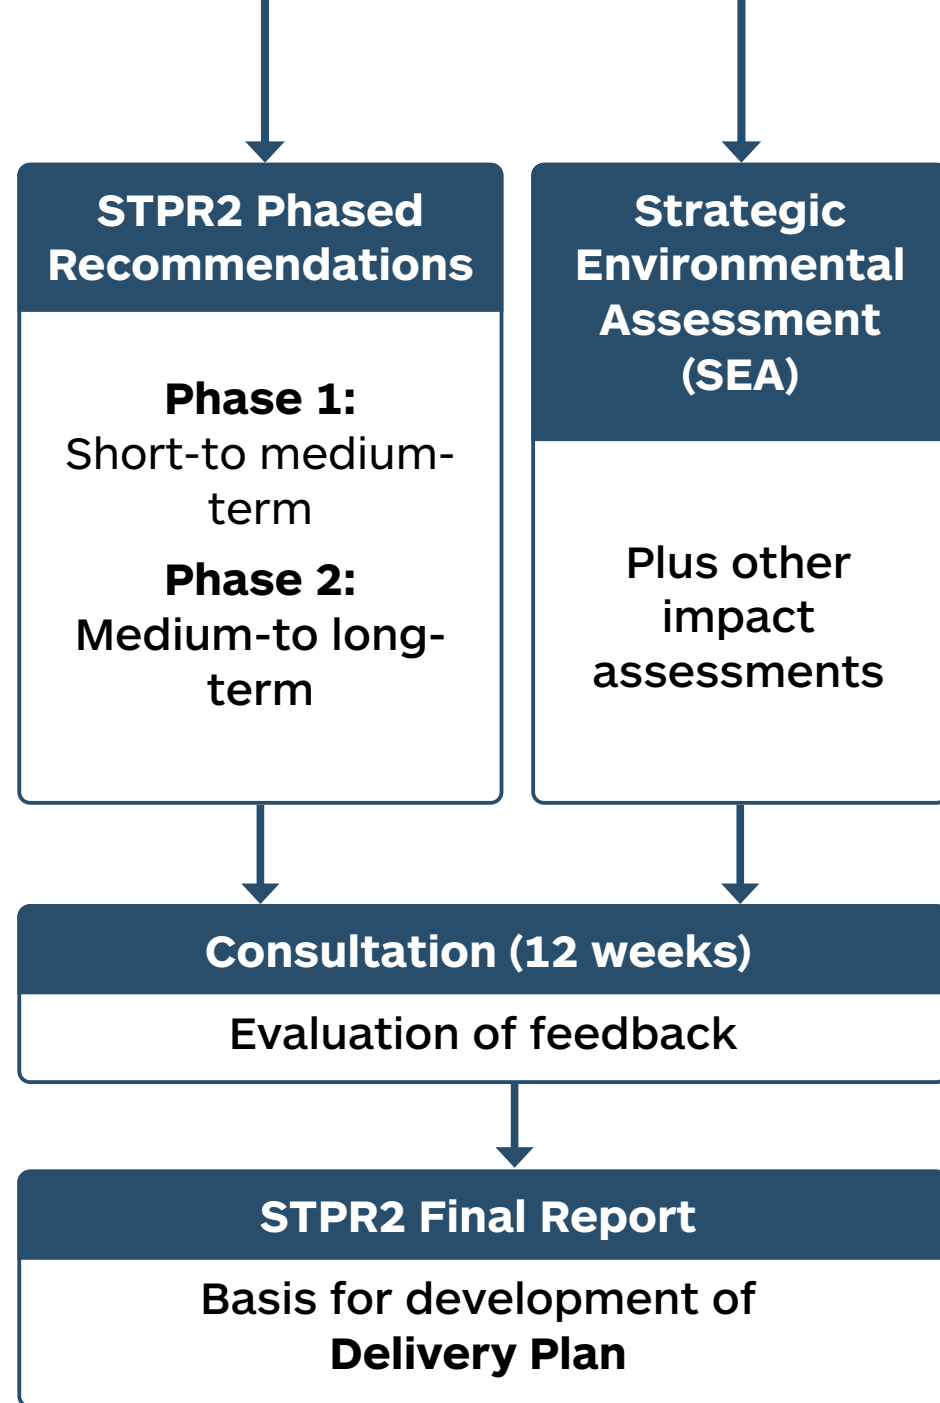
STPR2 Phased Recommendations

Phase 1:
Short-to medium-term

Phase 2:
Medium-to long-term

Strategic Environmental Assessment (SEA)

Plus other impact assessments

Consultation (12 weeks)

Evaluation of feedback

STPR2 Final Report

Basis for development of **Delivery Plan**